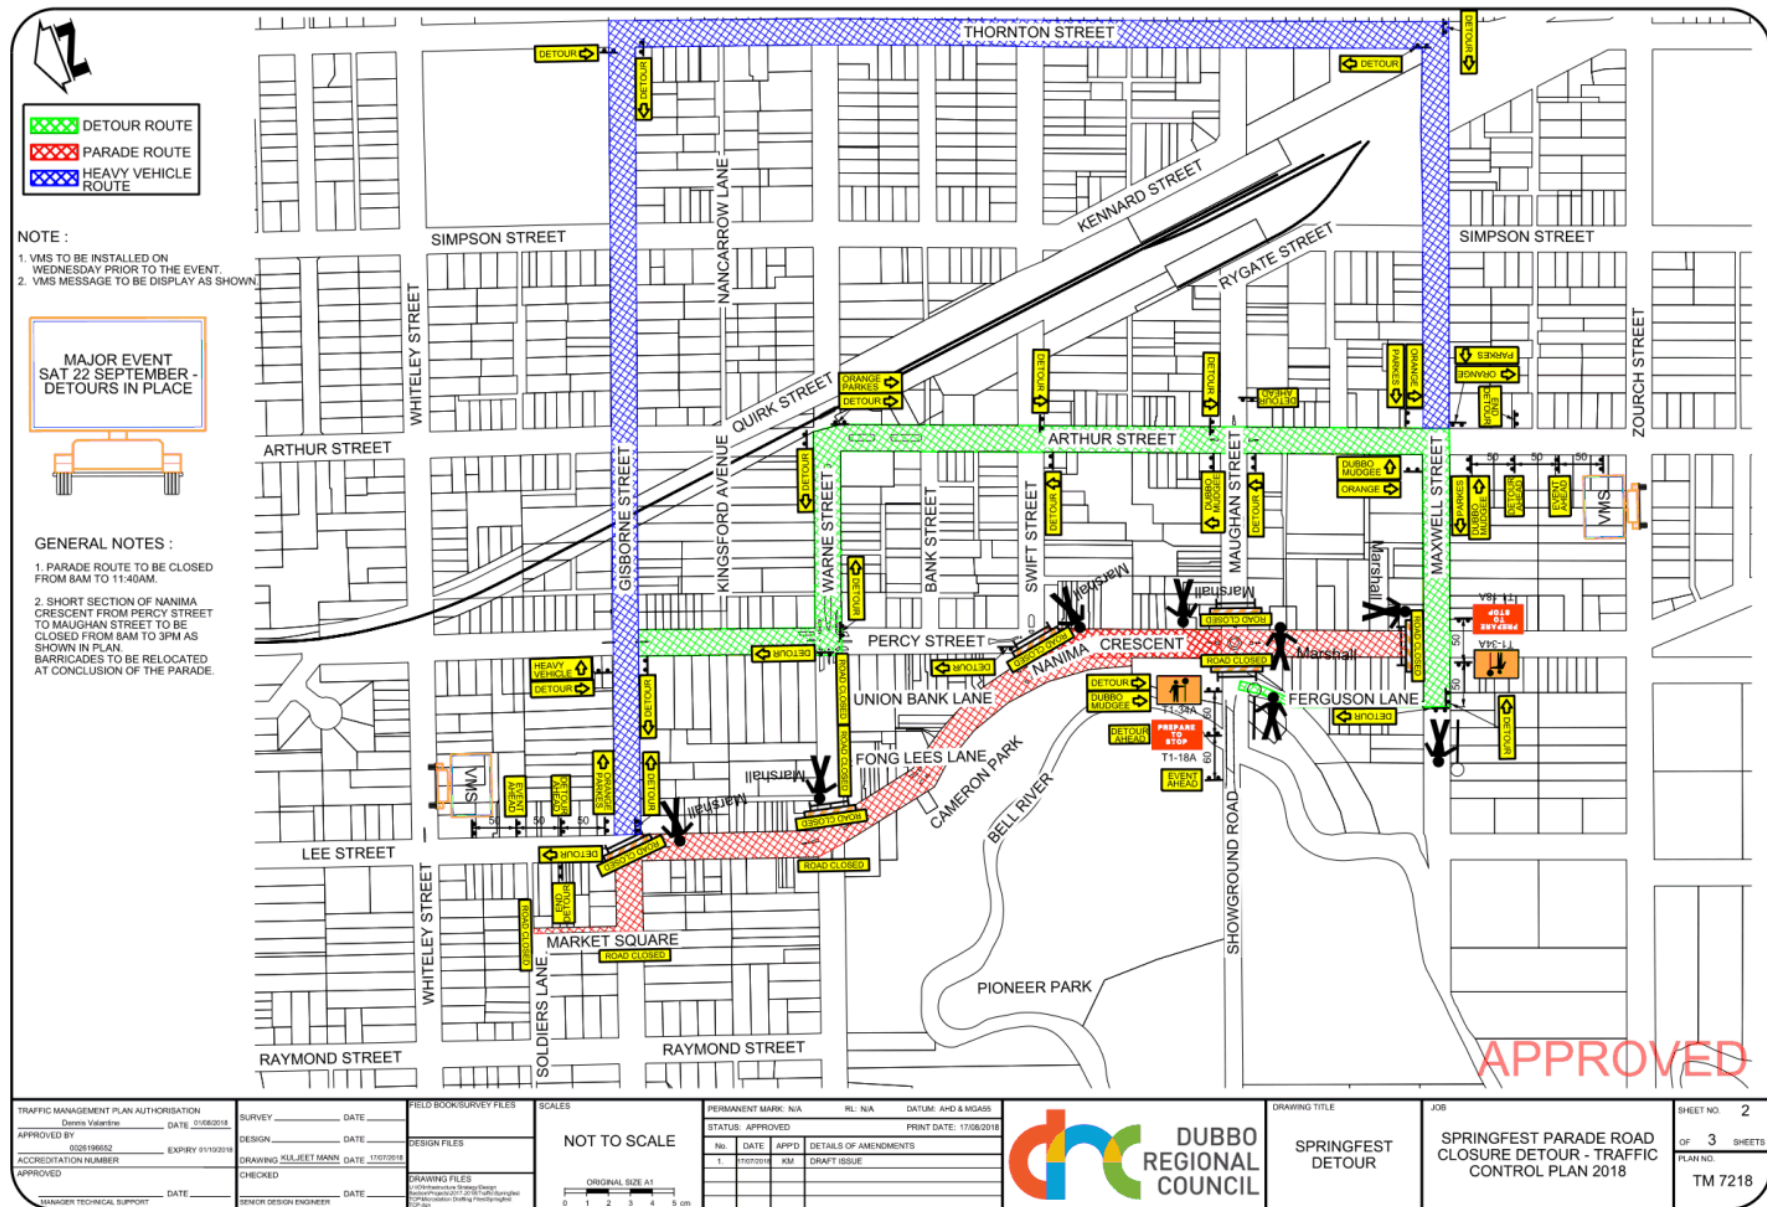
N

DETOUR ROUTE
PARADE ROUTE
HEAVY VEHICLE ROUTE

NOTE :
1. VMS TO BE INSTALLED ON WEDNESDAY PRIOR TO THE EVENT.
2. VMS MESSAGE TO BE DISPLAY AS SHOWN.

MAJOR EVENT
SAT 22 SEPTEMBER -
DETOURS IN PLACE

GENERAL NOTES :
1. PARADE ROUTE TO BE CLOSED FROM 8AM TO 11:40AM.
2. SHORT SECTION OF NANIMA CRESCENT FROM PERCY STREET TO MAUGHAN STREET TO BE CLOSED FROM 8AM TO 3PM AS SHOWN IN PLAN. BARRICADES TO BE RELOCATED AT CONCLUSION OF THE PARADE.

THORNTON STREET
SIMPSON STREET
SIMPSON STREET
KENNARD STREET
RYGATE STREET
NANCARROW LANE
WHITELEY STREET
QUIRK STREET
ARTHUR STREET
ARTHUR STREET
GISBORNE STREET
KINGSFORD AVENUE
WARNE STREET
BANK STREET
SWIFT STREET
MAUGHAN STREET
MAXWELL STREET
ZOURCH STREET
PERCY STREET
NANIMA CRESCENT
UNION BANK LANE
FERGUSON LANE
FONG LEES LANE
CAMERON PARK
BELL RIVER
LEE STREET
WHITELEY STREET
SHOWGROUND ROAD
MARKET SQUARE
SOLDIERS LANE
PIONEER PARK
RAYMOND STREET
RAYMOND STREET

DETOUR
ORANGE PARKES
HEAVY VEHICLE
EVENT AHEAD
DETOUR AHEAD
DUBBO MUDGEE
ORANGE
PARKES
END DETOUR
ROAD CLOSED
PREPARE TO STOP
T1-18A
T1-34A
VMS
Marshall
50
60

APPROVED

TRAFFIC MANAGEMENT PLAN AUTHORISATION
Dennis Valantine DATE 01/08/2018
APPROVED BY
0026198652 EXPIRY 01/10/2018
ACCREDITATION NUMBER
APPROVED
DATE
MANAGER TECHNICAL SUPPORT
SURVEY DATE
DESIGN DATE
DRAWING KULJEET MANN DATE 17/07/2018
CHECKED
DATE
SENIOR DESIGN ENGINEER
FIELD BOOK/SURVEY FILES
DESIGN FILES
DRAWING FILES
SCALES
NOT TO SCALE
ORIGINAL SIZE A1
0 1 2 3 4 5 cm
PERMANENT MARK: N/A RL: N/A DATUM: AHD & MGA55
STATUS: APPROVED PRINT DATE: 17/08/2018
| No. | DATE | APP'D | DETAILS OF AMENDMENTS |
|---|---|---|---|
| 1. | 17/07/2018 | KM | DRAFT ISSUE |
DUBBO REGIONAL COUNCIL
DRAWING TITLE
SPRINGFEST DETOUR
JOB
SPRINGFEST PARADE ROAD CLOSURE DETOUR - TRAFFIC CONTROL PLAN 2018
SHEET NO. 2
OF 3 SHEETS
PLAN NO.
TM 7218